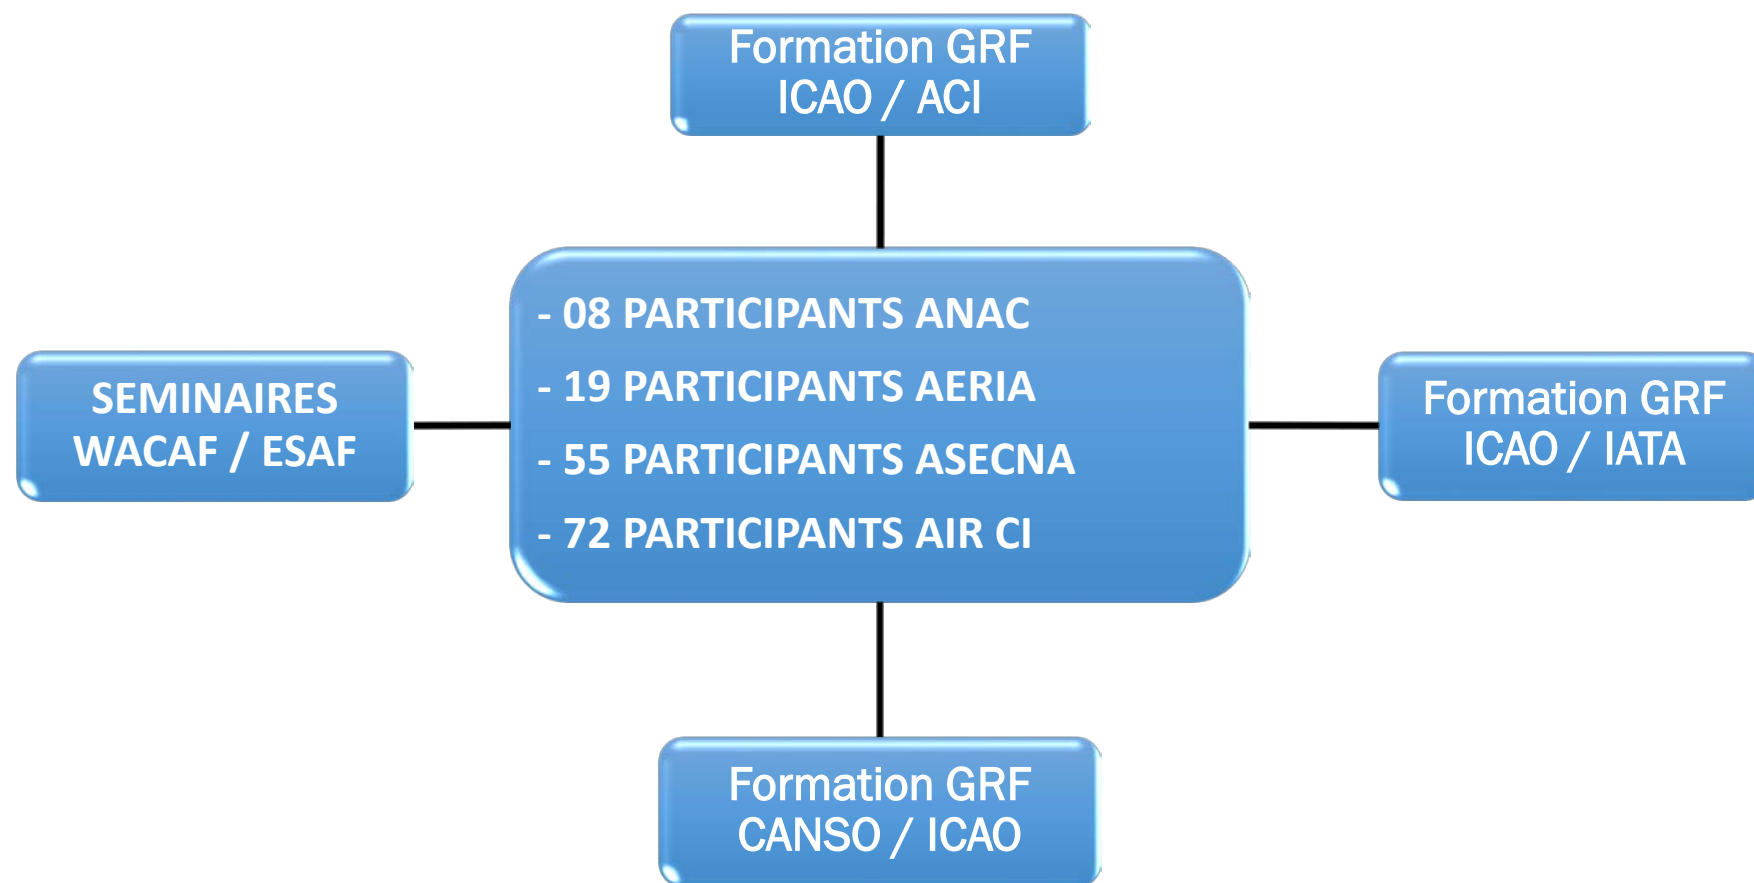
Formation GRF
ICAO / ACI

SEMINAIRES
WACAF / ESAF

- 08 PARTICIPANTS ANAC
- 19 PARTICIPANTS AERIA
- 55 PARTICIPANTS ASECNA
- 72 PARTICIPANTS AIR CI

Formation GRF
ICAO / IATA

Formation GRF
CANSO / ICAO